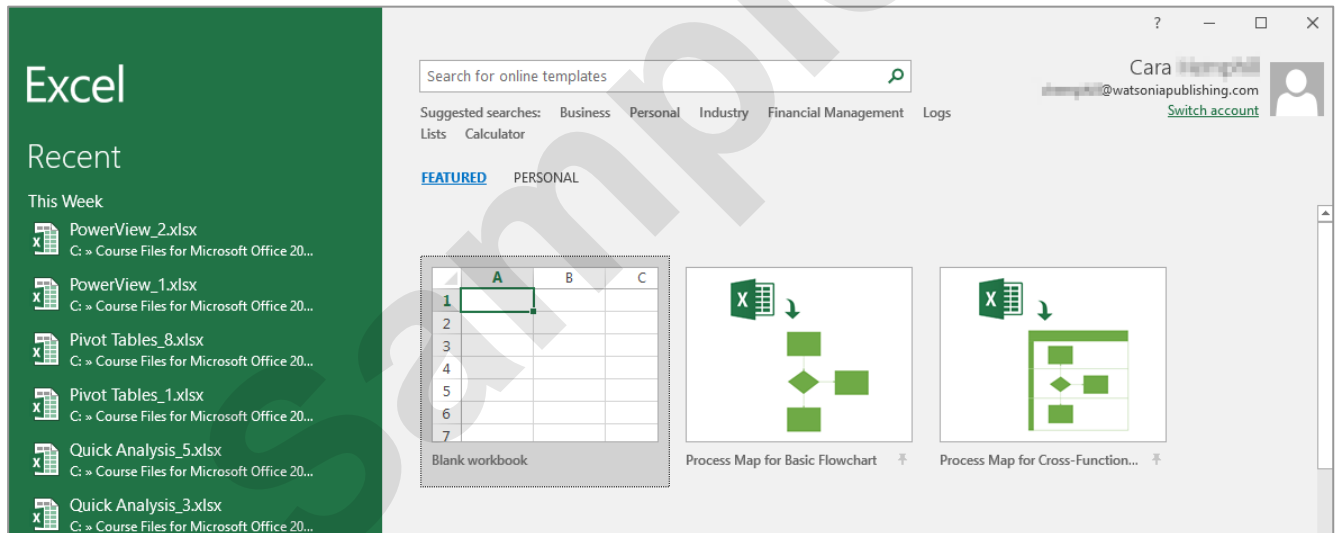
Excel

Recent

This Week

PowerView_2.xlsx
C: » Course Files for Microsoft Office 20...

PowerView_1.xlsx
C: » Course Files for Microsoft Office 20...

Pivot Tables_8.xlsx
C: » Course Files for Microsoft Office 20...

Pivot Tables_1.xlsx
C: » Course Files for Microsoft Office 20...

Quick Analysis_5.xlsx
C: » Course Files for Microsoft Office 20...

Quick Analysis_3.xlsx
C: » Course Files for Microsoft Office 20...

? — ☐ ✕

Search for online templates

Suggested searches: Business Personal Industry Financial Management Logs Lists Calculator

Cara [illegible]
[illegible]@watsoniapublishing.com
Switch account

FEATURED PERSONAL

| | A | B | C |
|---|---|---|---|
| 1 | | | |
| 2 | | | |
| 3 | | | |
| 4 | | | |
| 5 | | | |
| 6 | | | |
| 7 | | | |

Blank workbook

Process Map for Basic Flowchart

Process Map for Cross-Function...

Sample